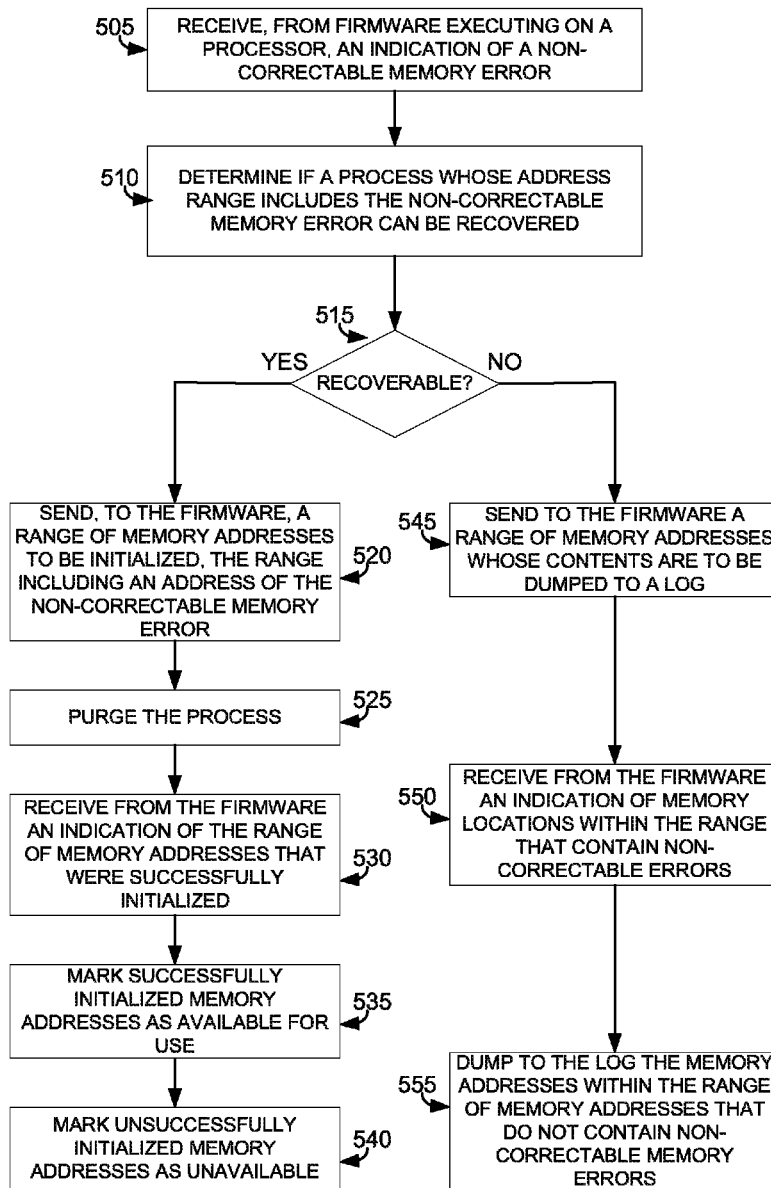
505

RECEIVE, FROM FIRMWARE EXECUTING ON A PROCESSOR, AN INDICATION OF A NON-CORRECTABLE MEMORY ERROR

510

DETERMINE IF A PROCESS WHOSE ADDRESS RANGE INCLUDES THE NON-CORRECTABLE MEMORY ERROR CAN BE RECOVERED

515

YES

RECOVERABLE?

NO

SEND, TO THE FIRMWARE, A RANGE OF MEMORY ADDRESSES TO BE INITIALIZED, THE RANGE INCLUDING AN ADDRESS OF THE NON-CORRECTABLE MEMORY ERROR

520

PURGE THE PROCESS

525

RECEIVE FROM THE FIRMWARE AN INDICATION OF THE RANGE OF MEMORY ADDRESSES THAT WERE SUCCESSFULLY INITIALIZED

530

MARK SUCCESSFULLY INITIALIZED MEMORY ADDRESSES AS AVAILABLE FOR USE

535

MARK UNSUCCESSFULLY INITIALIZED MEMORY ADDRESSES AS UNAVAILABLE

540

545

SEND TO THE FIRMWARE A RANGE OF MEMORY ADDRESSES WHOSE CONTENTS ARE TO BE DUMPED TO A LOG

550

RECEIVE FROM THE FIRMWARE AN INDICATION OF MEMORY LOCATIONS WITHIN THE RANGE THAT CONTAIN NON-CORRECTABLE ERRORS

555

DUMP TO THE LOG THE MEMORY ADDRESSES WITHIN THE RANGE OF MEMORY ADDRESSES THAT DO NOT CONTAIN NON-CORRECTABLE MEMORY ERRORS